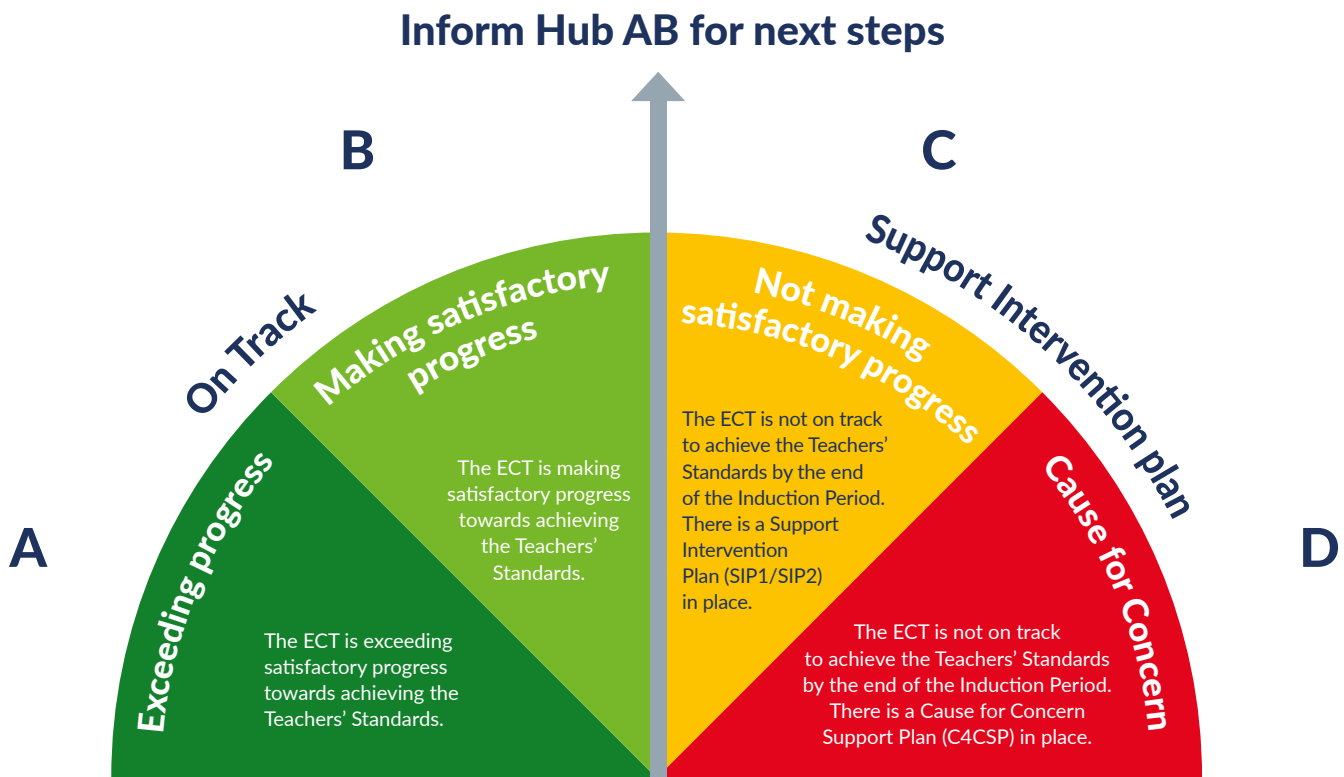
Inform Hub AB for next steps

B

C

On Track

Support Intervention plan

A

Exceeding progress

The ECT is exceeding satisfactory progress towards achieving the Teachers' Standards.

Making satisfactory progress

The ECT is making satisfactory progress towards achieving the Teachers' Standards.

Not making satisfactory progress

The ECT is not on track to achieve the Teachers' Standards by the end of the Induction Period. There is a Support Intervention Plan (SIP1/SIP2) in place.

Cause for Concern

The ECT is not on track to achieve the Teachers' Standards by the end of the Induction Period. There is a Cause for Concern Support Plan (C4CSP) in place.

D